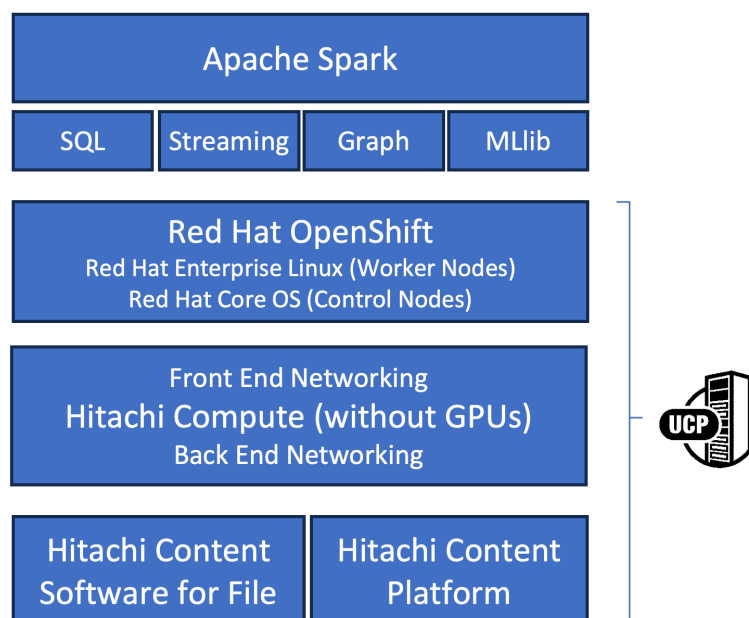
Apache Spark

SQL

Streaming

Graph

MLlib

Red Hat OpenShift
Red Hat Enterprise Linux (Worker Nodes)
Red Hat Core OS (Control Nodes)

Front End Networking
Hitachi Compute (without GPUs)
Back End Networking

Hitachi Content Software for File

Hitachi Content Platform

UCP